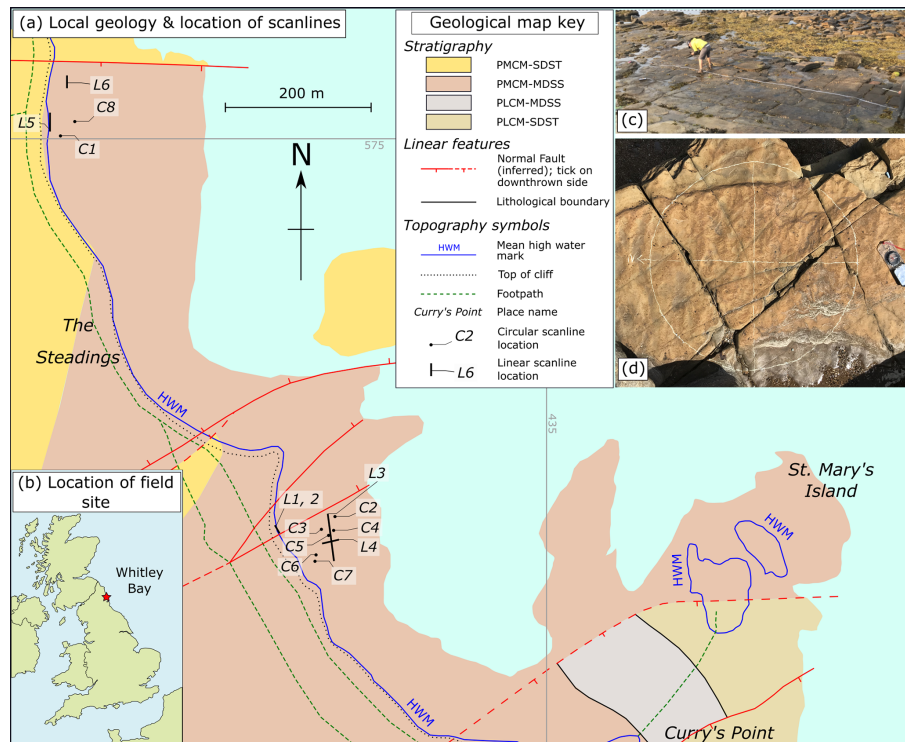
(a) Local geology & location of scanlines

L6
C8
L5
C1
200 m
575
N

The Steadings

HWM

Geological map key
Stratigraphy
PMCM-SDST
PMCM-MDSS
PLCM-MDSS
PLCM-SDST
Linear features
Normal Fault (inferred); tick on downthrown side
Lithological boundary
Topography symbols
HWM Mean high water mark
Top of cliff
Footpath
Curry's Point Place name
C2 Circular scanline location
L6 Linear scanline location

(c)
(d)

435

St. Mary's Island
HWM
HWM

(b) Location of field site
Whitley Bay

L3
L1, 2
C2
C3
C4
C5
L4
C6
C7

HWM

Curry's Point